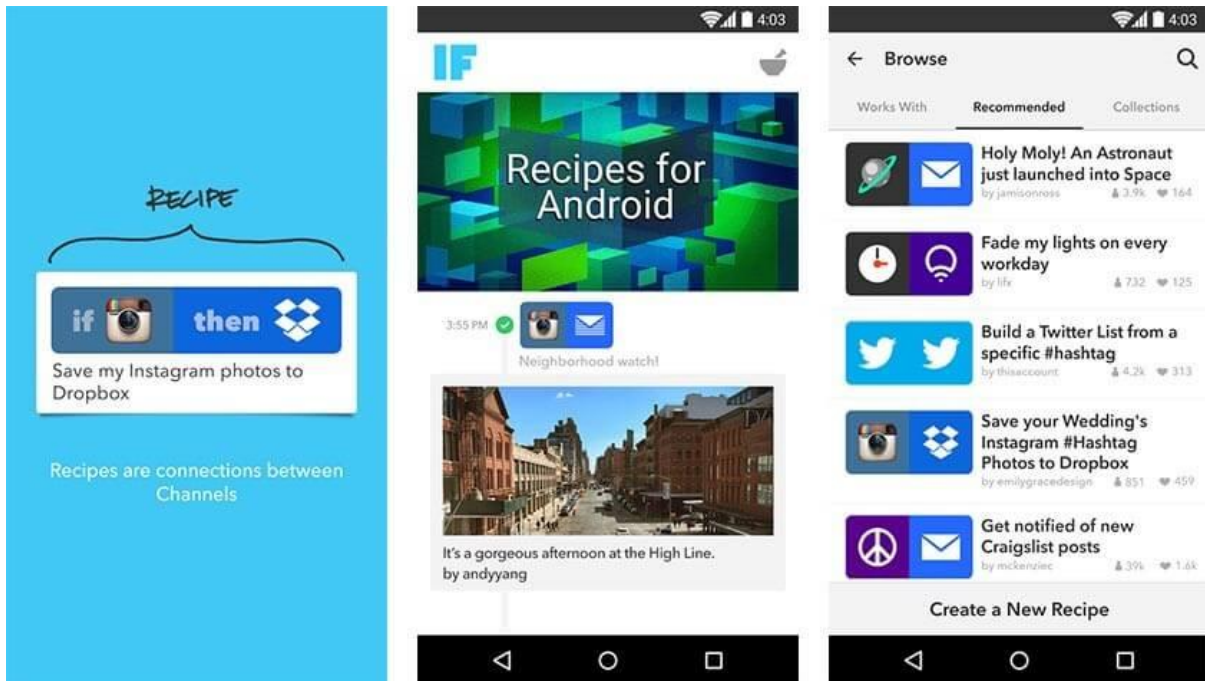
RECIPE

if then

Save my Instagram photos to Dropbox

Recipes are connections between Channels

4:03

IF

Recipes for Android

3:55 PM

Neighborhood watch!

It's a gorgeous afternoon at the High Line. by andyyang

4:03

Browse

Works With

Recommended

Collections

Holy Moly! An Astronaut just launched into Space
by jamisonross 3.9k 164

Fade my lights on every workday
by lifx 732 125

Build a Twitter List from a specific #hashtag
by thisaccount 4.2k 313

Save your Wedding's Instagram #Hashtag Photos to Dropbox
by emilygracedesign 851 459

Get notified of new Craigslist posts
by mckenziec 39k 1.6k

Create a New Recipe